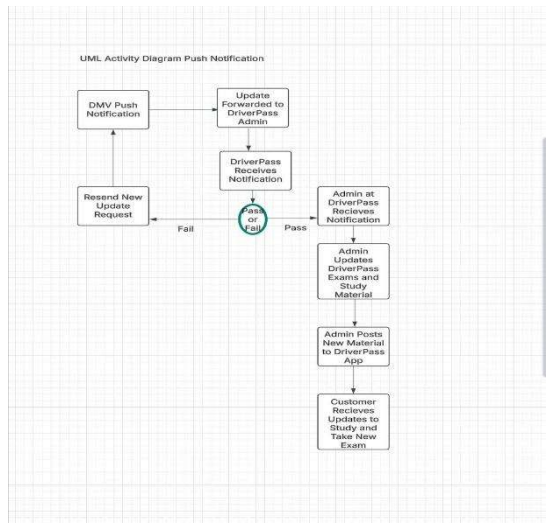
UML Activity Diagram Push Notification

DMV Push Notification

Update Forwarded to DriverPass Admin

DriverPass Receives Notification

Resend New Update Request

Pass or Fail

Fail

Pass

Admin at DriverPass Recieves Notification

Admin Updates DriverPass Exams and Study Material

Admin Posts New Material to DriverPass App

Customer Recieves Updates to Study and Take New Exam